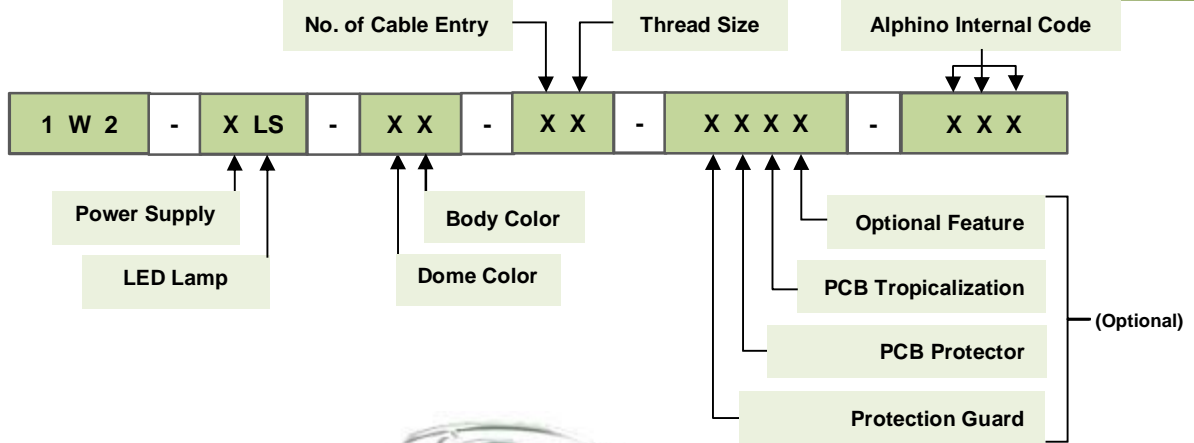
No. of Cable Entry

Thread Size

Alphino Internal Code

1 W 2 - X LS - X X - X X - X X X X - X X X

Power Supply

LED Lamp

Body Color

Dome Color

Optional Feature

PCB Tropicalization

PCB Protector

Protection Guard

(Optional)